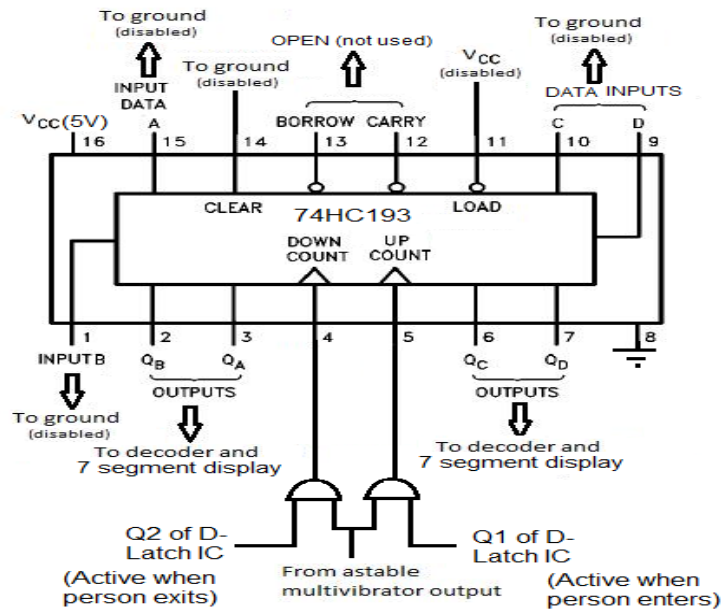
To ground
(disabled)

OPEN (not used)

To ground
(disabled)

To ground
(disabled)

INPUT DATA

$V_{CC}$
(disabled)

DATA INPUTS

$V_{CC}$(5V)

A

BORROW

CARRY

C

D

16

15

14

13

12

11

10

9

CLEAR

74HC193

LOAD

DOWN COUNT

UP COUNT

1

2

3

4

5

6

7

8

INPUT B

$Q_B$

$Q_A$

$Q_C$

$Q_D$

OUTPUTS

OUTPUTS

To ground
(disabled)

To decoder and 7 segment display

To decoder and 7 segment display

Q2 of D-Latch IC

Q1 of D-Latch IC

(Active when person exits)

From astable multivibrator output

(Active when person enters)